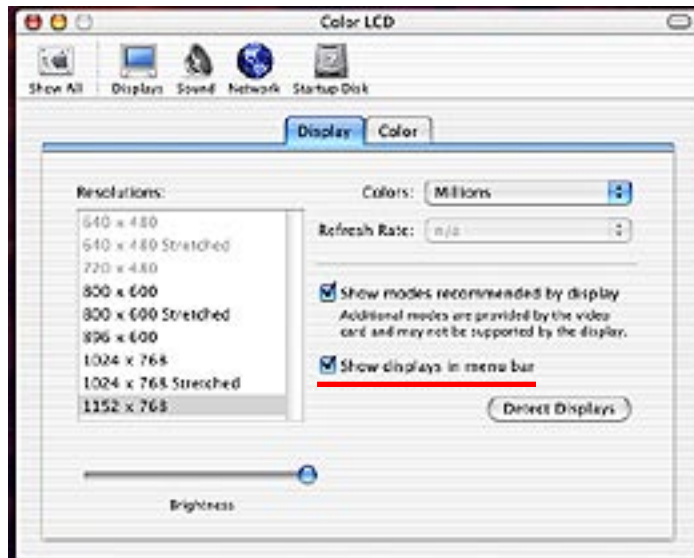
Color LCD

Show All
Displays
Sound
Network
Startup Disk

Display
Color

Resolutions:

640 x 480
640 x 480 Stretched
720 x 480
800 x 600
800 x 600 Stretched
896 x 600
1024 x 768
1024 x 768 Stretched
1152 x 768

Colors: Millions

Refresh Rate: n/a

Show modes recommended by display
Additional modes are provided by the video card and may not be supported by the display.

Show displays in menu bar

Detect Displays

Brightness